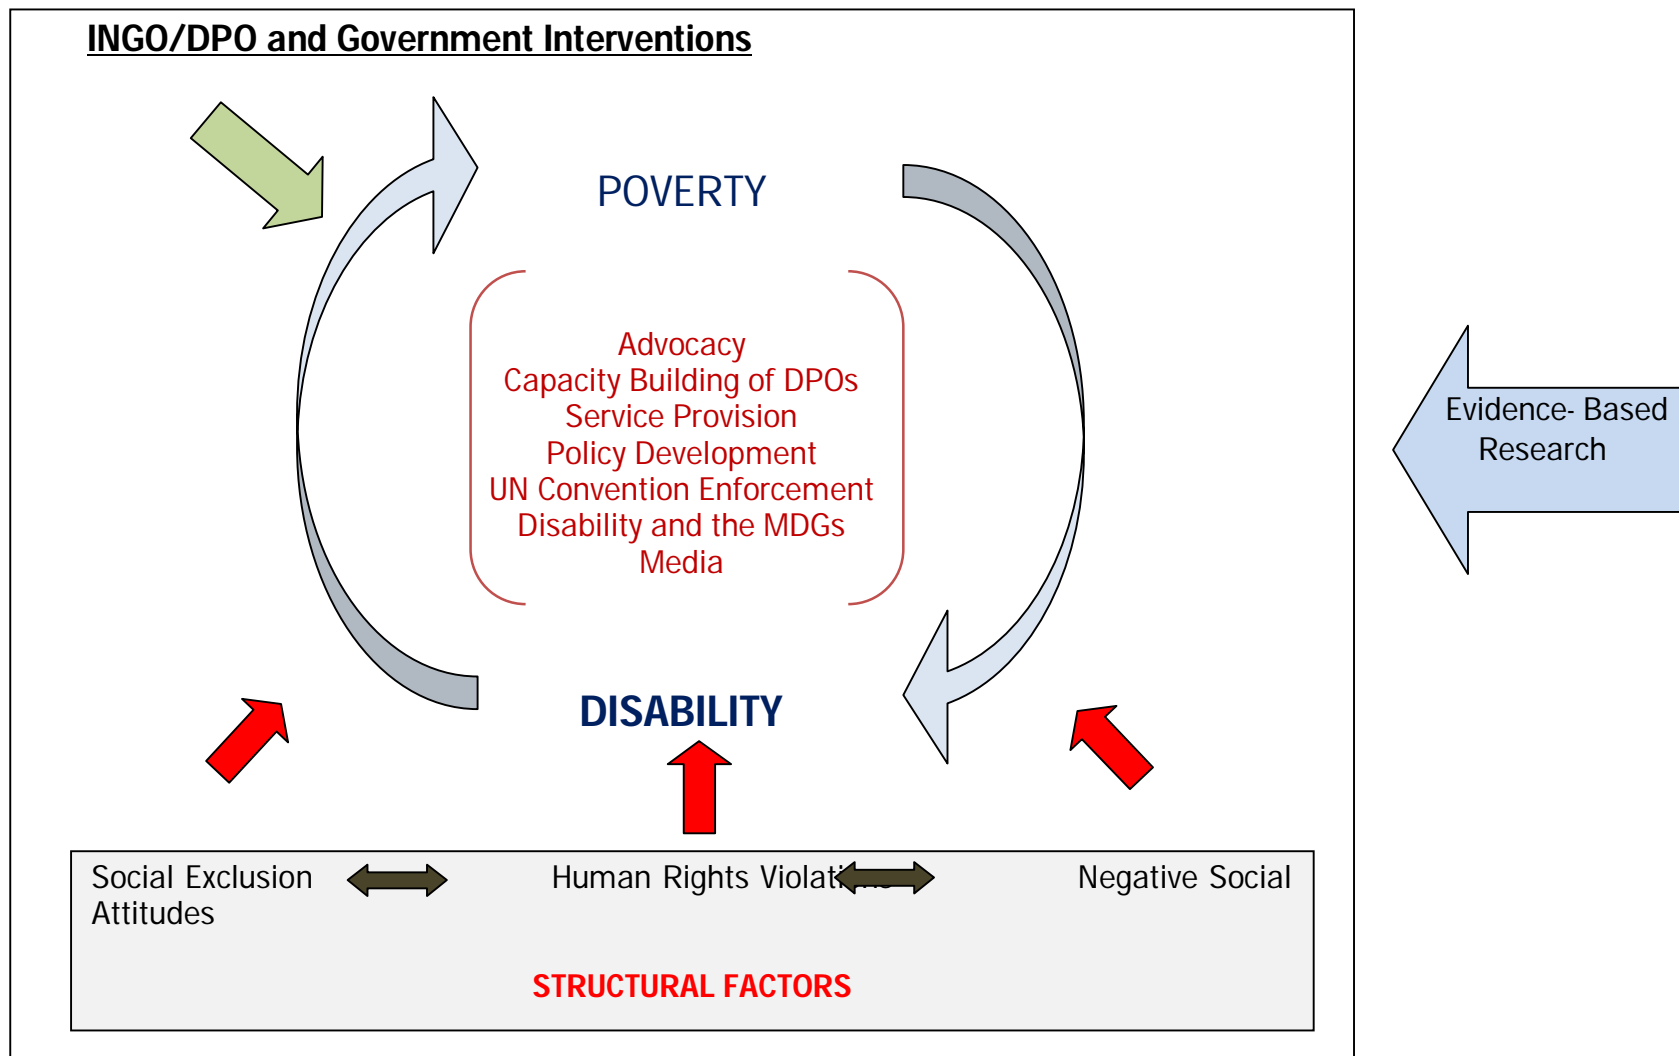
INGO/DPO and Government Interventions

POVERTY

Advocacy
Capacity Building of DPOs
Service Provision
Policy Development
UN Convention Enforcement
Disability and the MDGs
Media

Evidence- Based Research

DISABILITY

Social Exclusion

Human Rights Violati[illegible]

Negative Social Attitudes

STRUCTURAL FACTORS